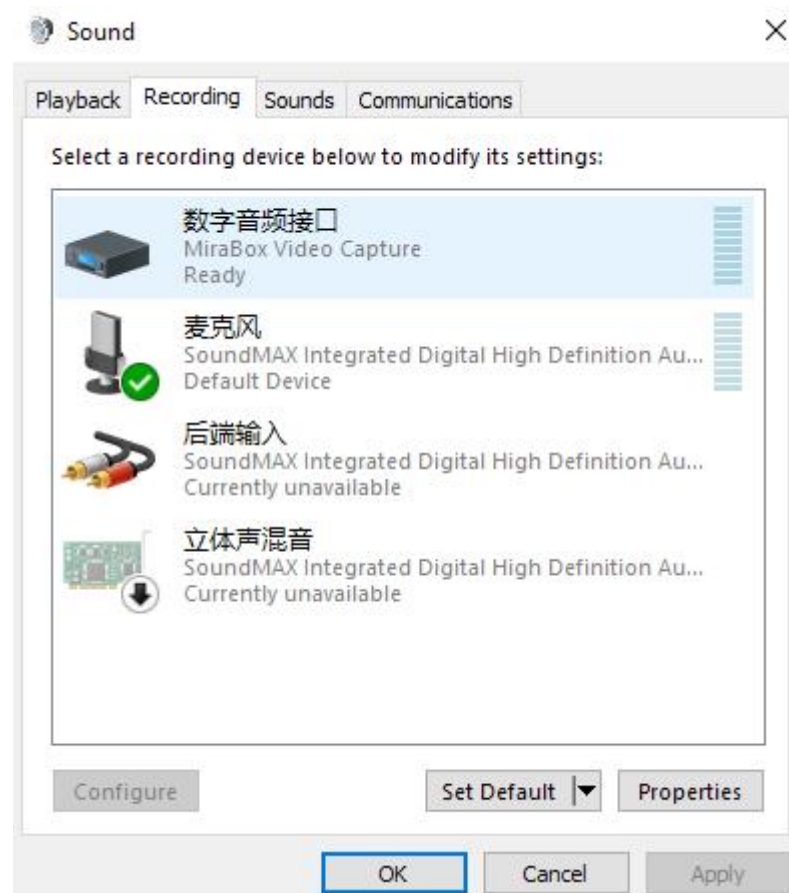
Sound

×

Playback Recording Sounds Communications

Select a recording device below to modify its settings:

数字音频接口
MiraBox Video Capture
Ready

麦克风
SoundMAX Integrated Digital High Definition Au...
Default Device

后端输入
SoundMAX Integrated Digital High Definition Au...
Currently unavailable

立体声混音
SoundMAX Integrated Digital High Definition Au...
Currently unavailable

Configure

Set Default

Properties

OK

Cancel

Apply